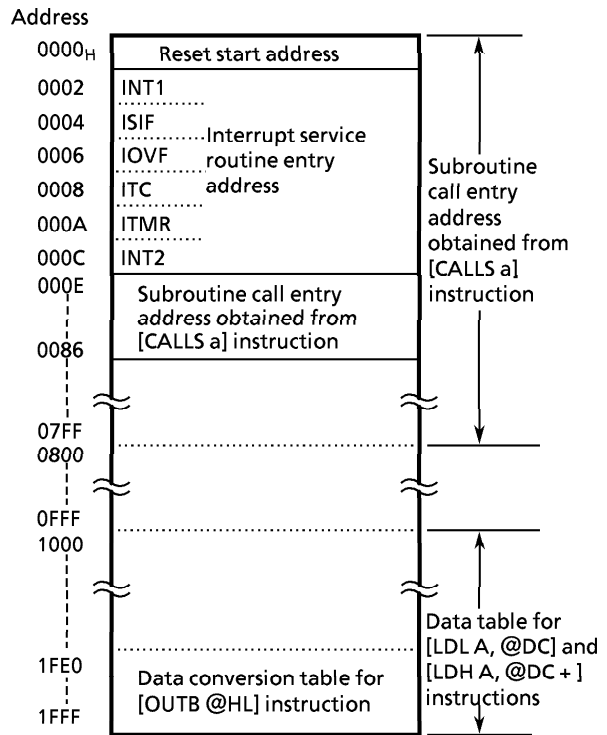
Address

$0000_H$ Reset start address

0002 INT1

0004 ISIF

0006 IOVF

0008 ITC

000A ITMR

000C INT2

Interrupt service routine entry address

000E Subroutine call entry address obtained from [CALLS a] instruction

0086

07FF

0800

0FFF

1000

1FE0 Data conversion table for [OUTB @HL] instruction

1FFF

Subroutine call entry address obtained from [CALLS a] instruction

Data table for [LDL A, @DC] and [LDH A, @DC + ] instructions